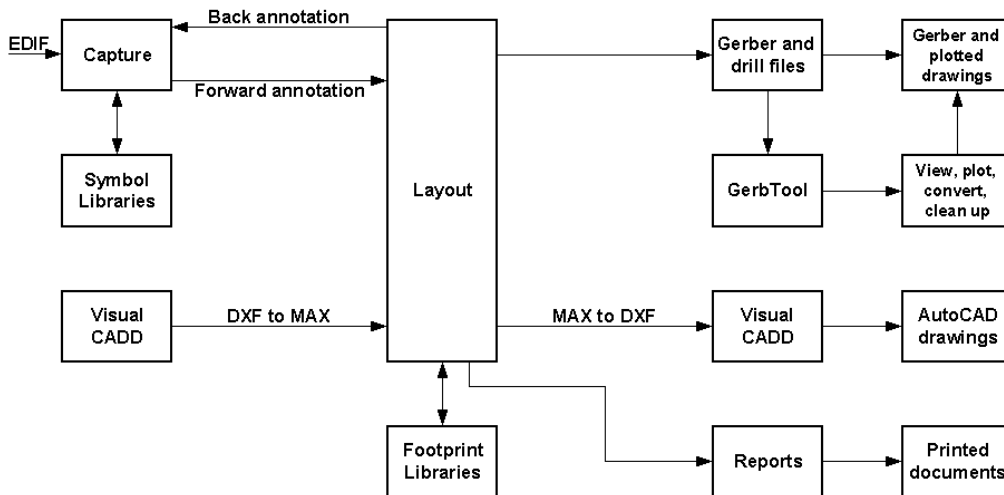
EDIF

Capture

Back annotation

Forward annotation

Symbol Libraries

Layout

Gerber and drill files

Gerber and plotted drawings

GerbTool

View, plot, convert, clean up

Visual CADD

DXF to MAX

MAX to DXF

Visual CADD

AutoCAD drawings

Footprint Libraries

Reports

Printed documents